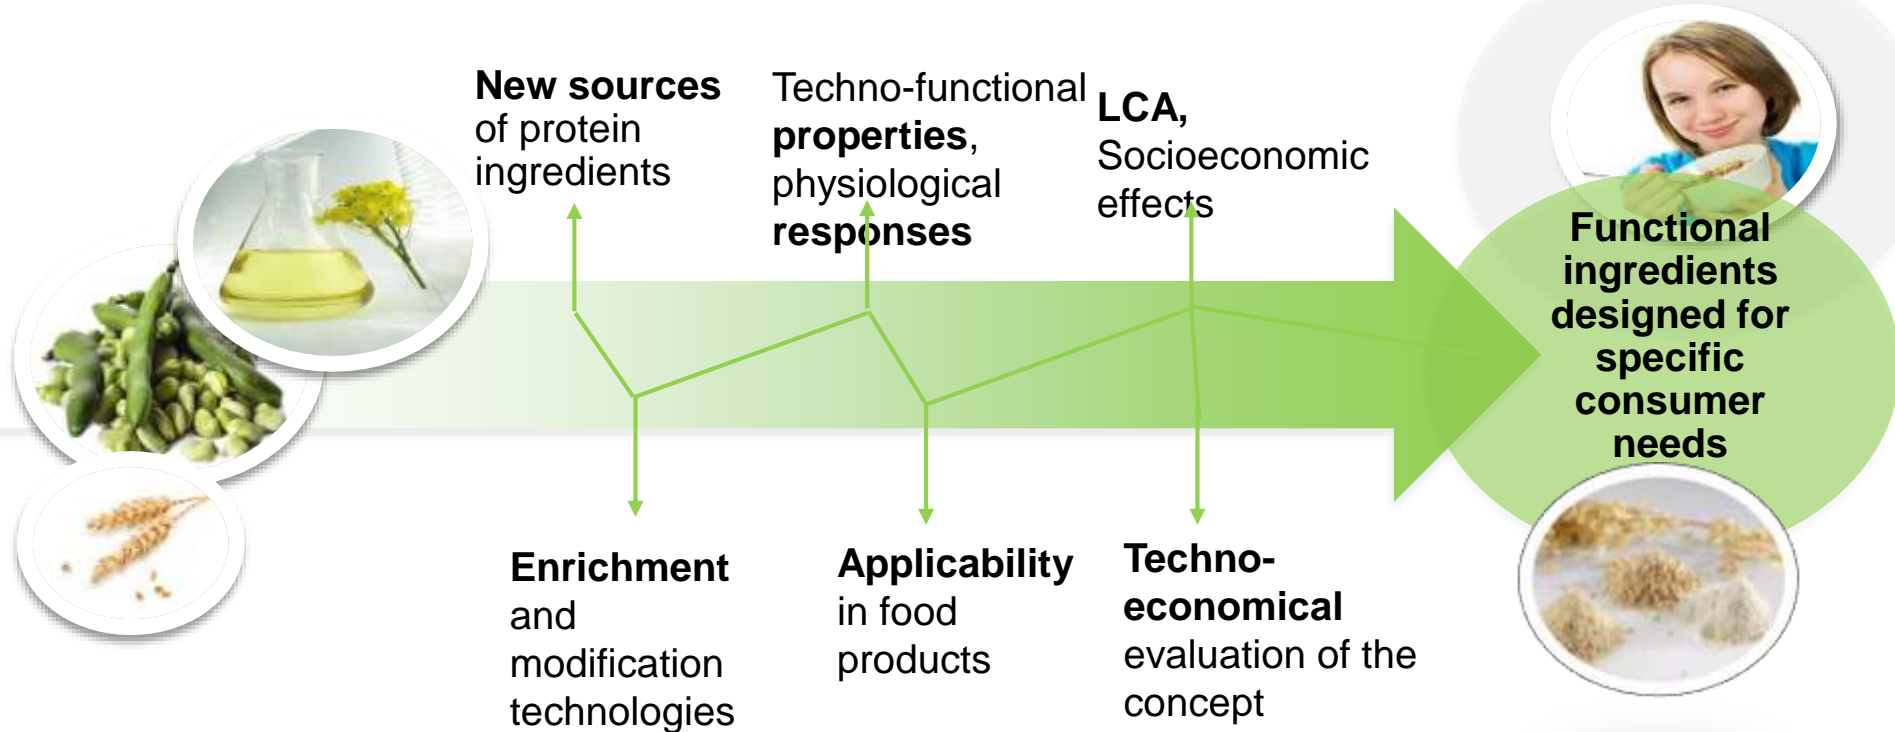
New sources of protein ingredients

Techno-functional properties, physiological responses

LCA, Socioeconomic effects

Functional ingredients designed for specific consumer needs

Enrichment and modification technologies

Applicability in food products

Techno-economical evaluation of the concept